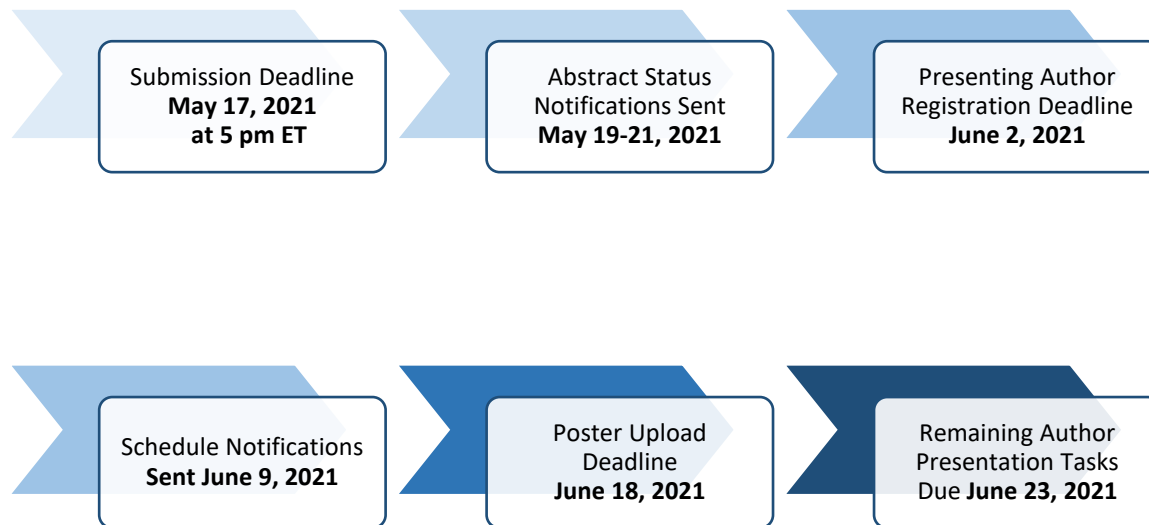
Submission Deadline
**May 17, 2021**
**at 5 pm ET**

Abstract Status
Notifications Sent
**May 19-21, 2021**

Presenting Author
Registration Deadline
**June 2, 2021**

Schedule Notifications
**Sent June 9, 2021**

Poster Upload
Deadline
**June 18, 2021**

Remaining Author
Presentation Tasks
Due **June 23, 2021**